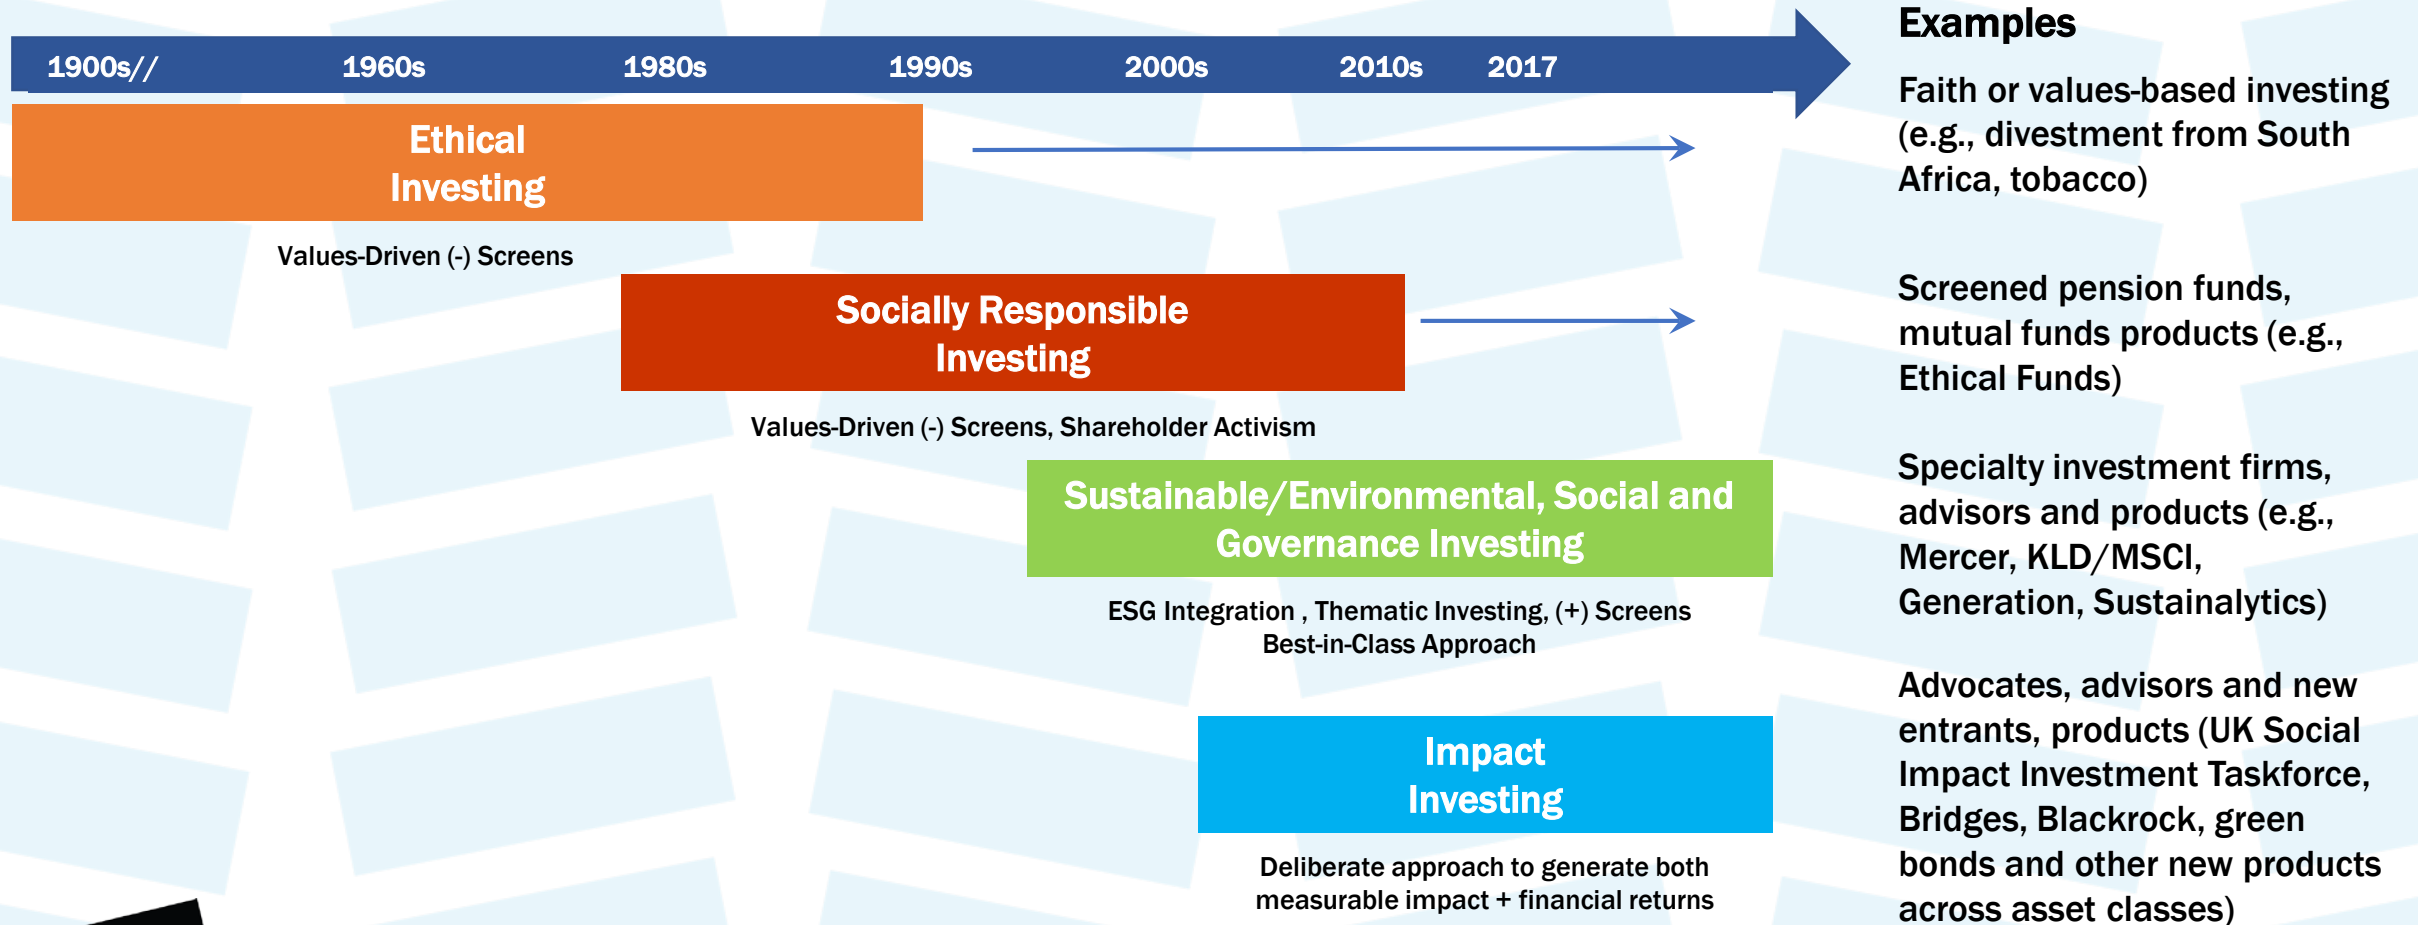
1900s// 1960s 1980s 1990s 2000s 2010s 2017

Examples

Ethical Investing

Values-Driven (-) Screens

Faith or values-based investing (e.g., divestment from South Africa, tobacco)

Socially Responsible Investing

Values-Driven (-) Screens, Shareholder Activism

Screened pension funds, mutual funds products (e.g., Ethical Funds)

Sustainable/Environmental, Social and Governance Investing

ESG Integration , Thematic Investing, (+) Screens
Best-in-Class Approach

Specialty investment firms, advisors and products (e.g., Mercer, KLD/MSCI, Generation, Sustainalytics)

Impact Investing

Deliberate approach to generate both measurable impact + financial returns

Advocates, advisors and new entrants, products (UK Social Impact Investment Taskforce, Bridges, Blackrock, green bonds and other new products across asset classes)